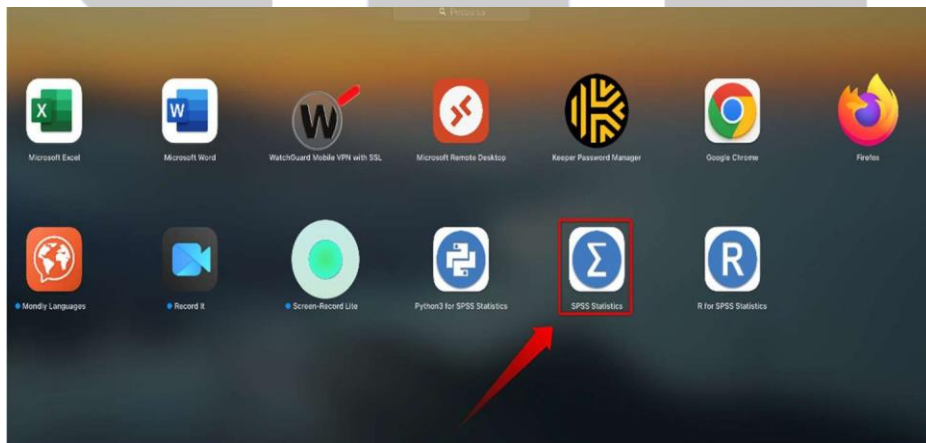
Pesquisa

Microsoft Excel

Microsoft Word

WatchGuard Mobile VPN with SSL

Microsoft Remote Desktop

Keeper Password Manager

Google Chrome

Firefox

Mondly Languages

Record It

Screen-Record Lite

Python3 for SPSS Statistics

SPSS Statistics

R for SPSS Statistics